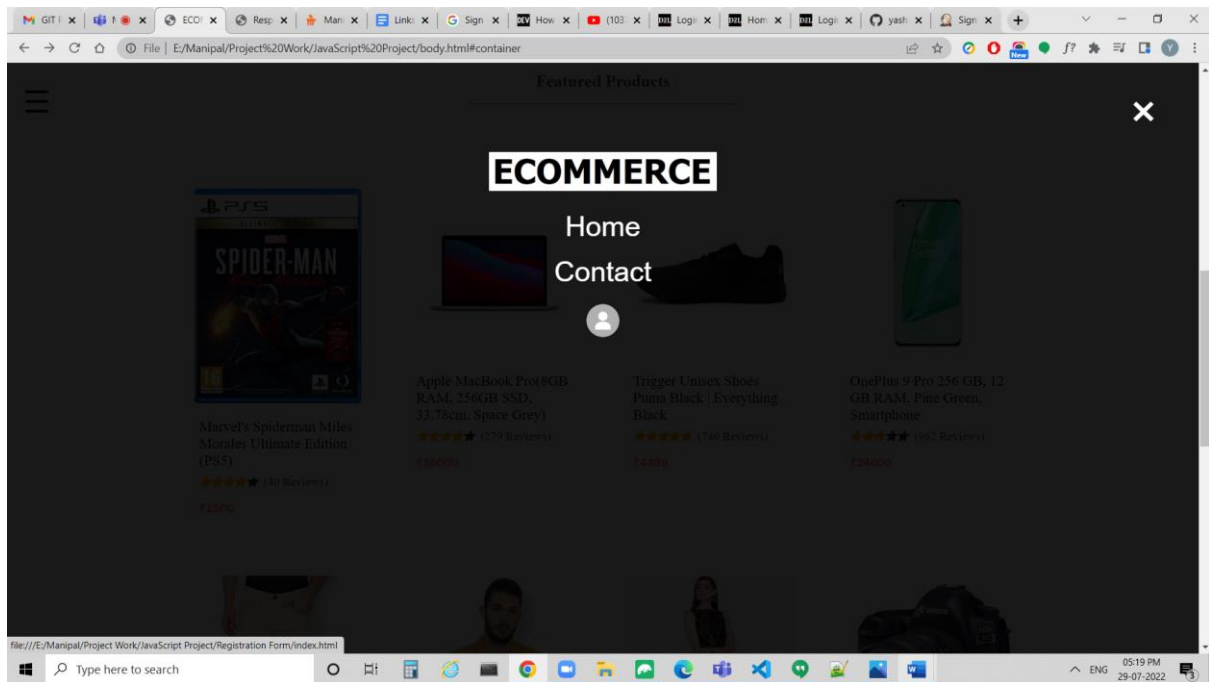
GIT F ×
ECO ×
Resp ×
Man ×
Links ×
Sign ×
How ×
(103 ×
Logi ×
Hom ×
Logi ×
yash ×
Sign ×

File | E:/Manipal/Project%20Work/JavaScript%20Project/body.html#container

Featured Products

×

ECOMMERCE

Home

Contact

PS5

SPIDER-MAN

Apple MacBook Pro(8GB RAM, 256GB SSD, 33.78cm, Space Grey)

(279 Reviews)

₹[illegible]

Trigger Unisex Shoes Puma Black | Everything Black

(749 Reviews)

₹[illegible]

OnePlus 9 Pro 256 GB, 12 GB RAM, Pine Green, Smartphone

(962 Reviews)

₹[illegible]

Marvel's Spiderman Miles Morales Ultimate Edition (PS5)

(40 Reviews)

₹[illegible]

file:///E:/Manipal/Project Work/JavaScript Project/Registration Form/index.html

Type here to search

ENG 05:19 PM 29-07-2022